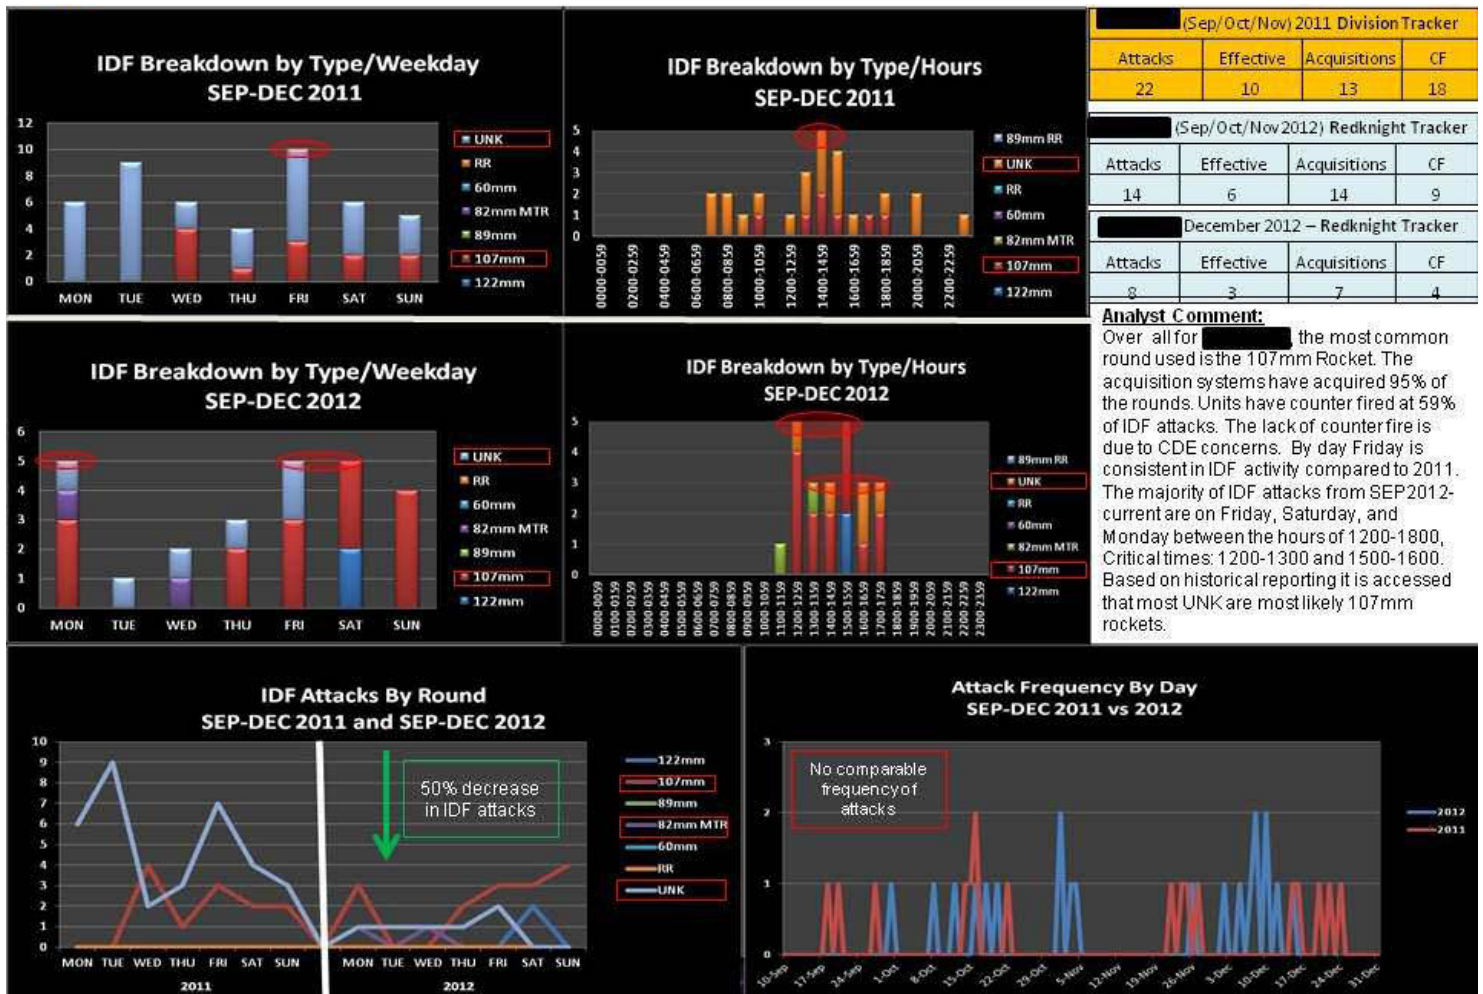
IDF Breakdown by Type/Weekday
SEP-DEC 2011

12
10
8
6
4
2
0
MON TUE WED THU FRI SAT SUN

UNK
RR
60mm
82mm MTR
89mm
107mm
122mm

IDF Breakdown by Type/Hours
SEP-DEC 2011

5
4
3
2
1
0
0000-0059 0200-0259 0400-0459 0600-0659 0800-0859 1000-1059 1200-1259 1400-1459 1600-1659 1800-1859 2000-2059 2200-2259

89mm RR
UNK
RR
60mm
82mm MTR
107mm
122mm

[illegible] (Sep/Oct/Nov) 2011 Division Tracker

| Attacks | Effective | Acquisitions | CF |
|---|---|---|---|
| 22 | 10 | 13 | 18 |

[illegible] (Sep/Oct/Nov 2012) Redknight Tracker

| Attacks | Effective | Acquisitions | CF |
|---|---|---|---|
| 14 | 6 | 14 | 9 |

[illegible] December 2012 – Redknight Tracker

| Attacks | Effective | Acquisitions | CF |
|---|---|---|---|
| 8 | 3 | 7 | 4 |

IDF Breakdown by Type/Weekday
SEP-DEC 2012

6
5
4
3
2
1
0
MON TUE WED THU FRI SAT SUN

UNK
RR
60mm
82mm MTR
89mm
107mm
122mm

IDF Breakdown by Type/Hours
SEP-DEC 2012

5
4
3
2
1
0
0000-0059 0100-0159 0200-0259 0300-0359 0400-0459 0500-0559 0600-0659 0700-0759 0800-0859 0900-0959 1000-1059 1100-1159 1200-1259 1300-1359 1400-1459 1500-1559 1600-1659 1700-1759 1800-1859 1900-1959 2000-2059 2100-2159 2200-2259 2300-2359

89mm RR
UNK
RR
60mm
82mm MTR
107mm
122mm

Analyst Comment:
Over all for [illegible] the most common round used is the 107mm Rocket. The acquisition systems have acquired 95% of the rounds. Units have counter fired at 59% of IDF attacks. The lack of counter fire is due to CDE concerns. By day Friday is consistent in IDF activity compared to 2011. The majority of IDF attacks from SEP 2012-current are on Friday, Saturday, and Monday between the hours of 1200-1800, Critical times: 1200-1300 and 1500-1600. Based on historical reporting it is accessed that most UNK are most likely 107mm rockets.

IDF Attacks By Round
SEP-DEC 2011 and SEP-DEC 2012

10
9
8
7
6
5
4
3
2
1
0
MON TUE WED THU FRI SAT SUN
2011
MON TUE WED THU FRI SAT SUN
2012

50% decrease in IDF attacks

122mm
107mm
89mm
82mm MTR
60mm
RR
UNK

Attack Frequency By Day
SEP-DEC 2011 vs 2012

3
2
1
0

No comparable frequency of attacks

10-Sep 17-Sep 24-Sep 1-Oct 8-Oct 15-Oct 22-Oct 29-Oct 5-Nov 12-Nov 19-Nov 26-Nov 3-Dec 10-Dec 17-Dec 24-Dec 31-Dec

2012
2011